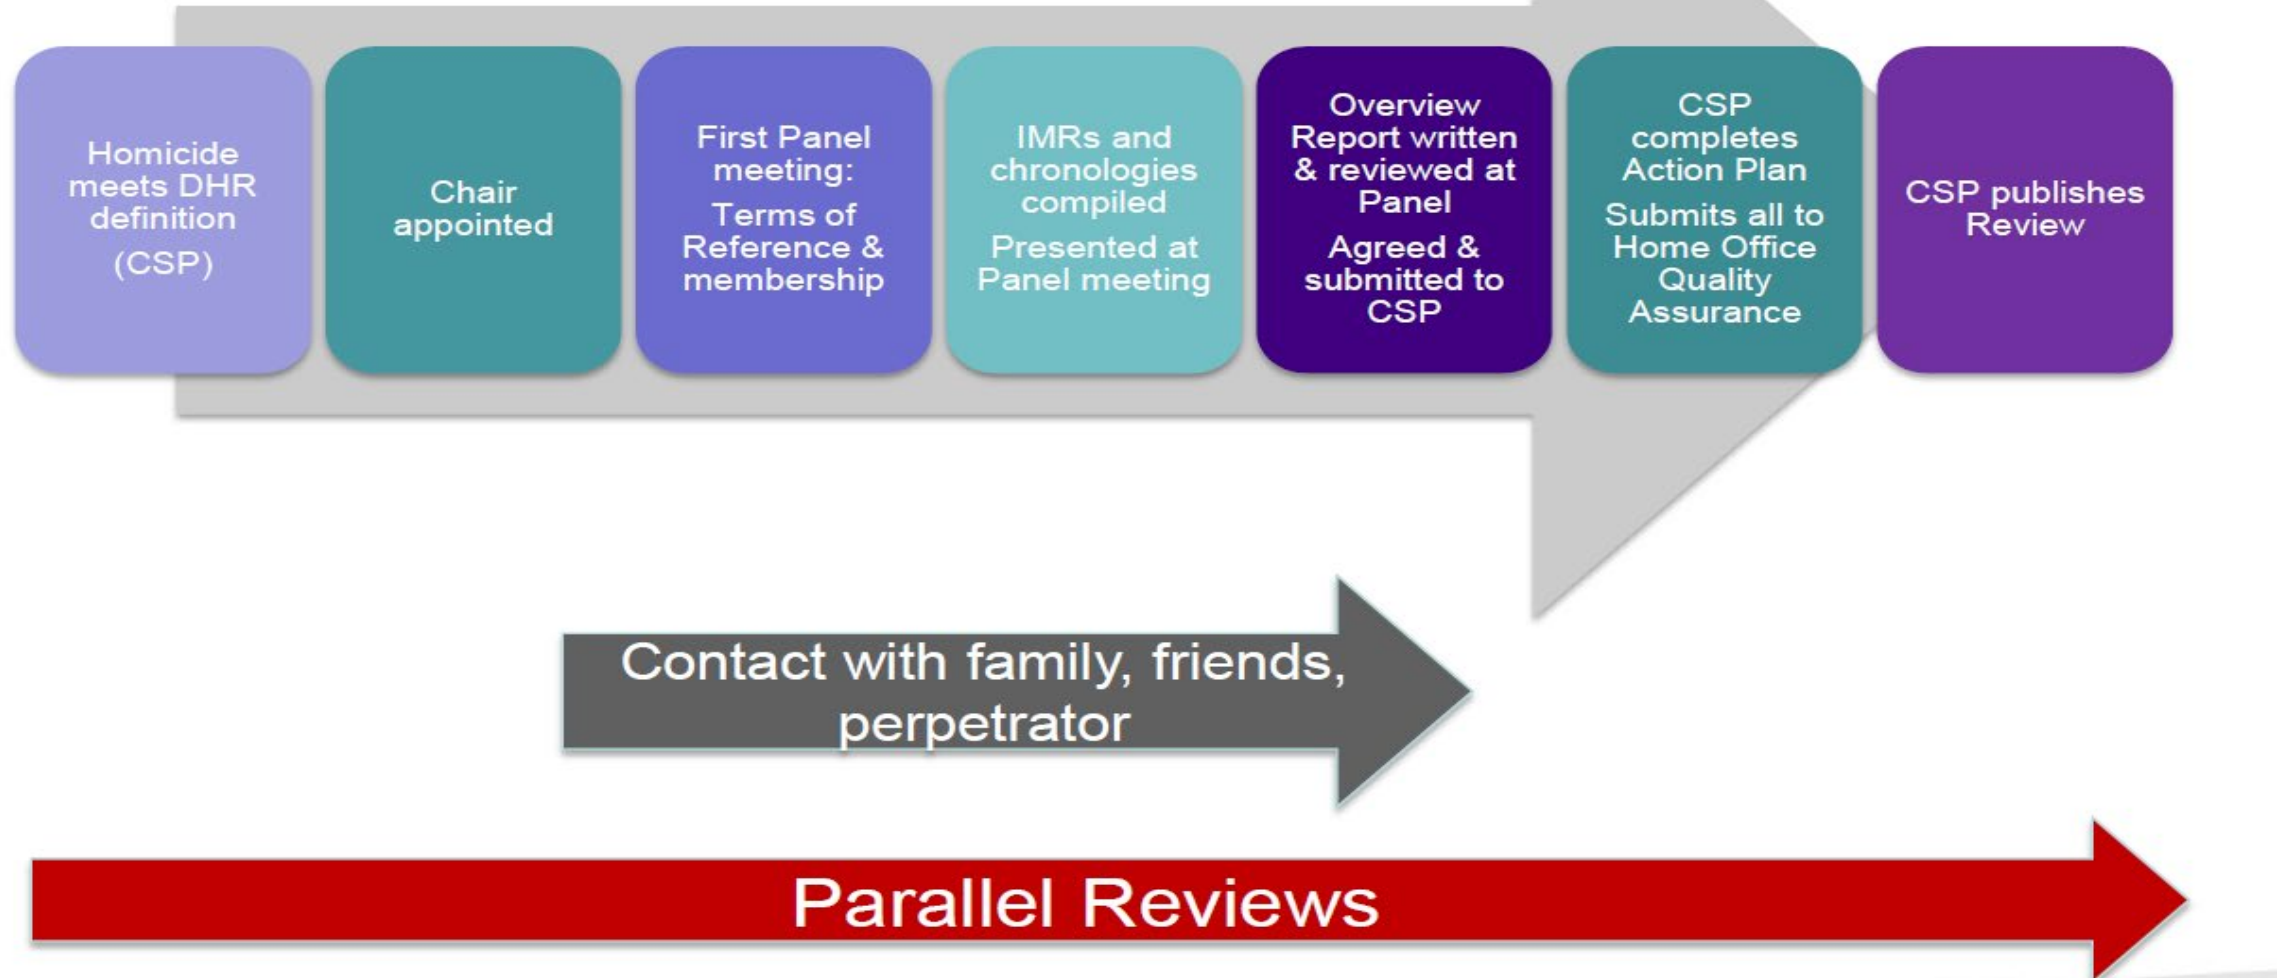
Homicide meets DHR definition
(CSP)

Chair appointed

First Panel meeting:
Terms of Reference & membership

IMRs and chronologies compiled
Presented at Panel meeting

Overview Report written & reviewed at Panel
Agreed & submitted to CSP

CSP completes Action Plan
Submits all to Home Office Quality Assurance

CSP publishes Review

Contact with family, friends, perpetrator

Parallel Reviews